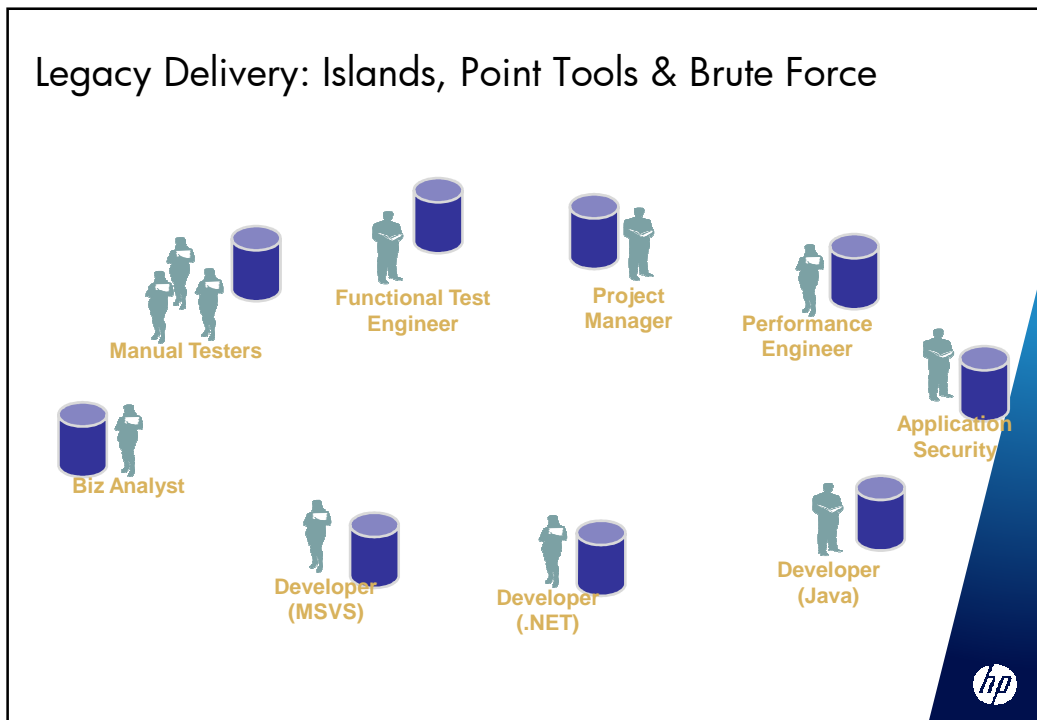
Legacy Delivery: Islands, Point Tools & Brute Force

Functional Test Engineer

Project Manager

Manual Testers

Performance Engineer

Application Security

Biz Analyst

Developer (MSVS)

Developer (.NET)

Developer (Java)

hp